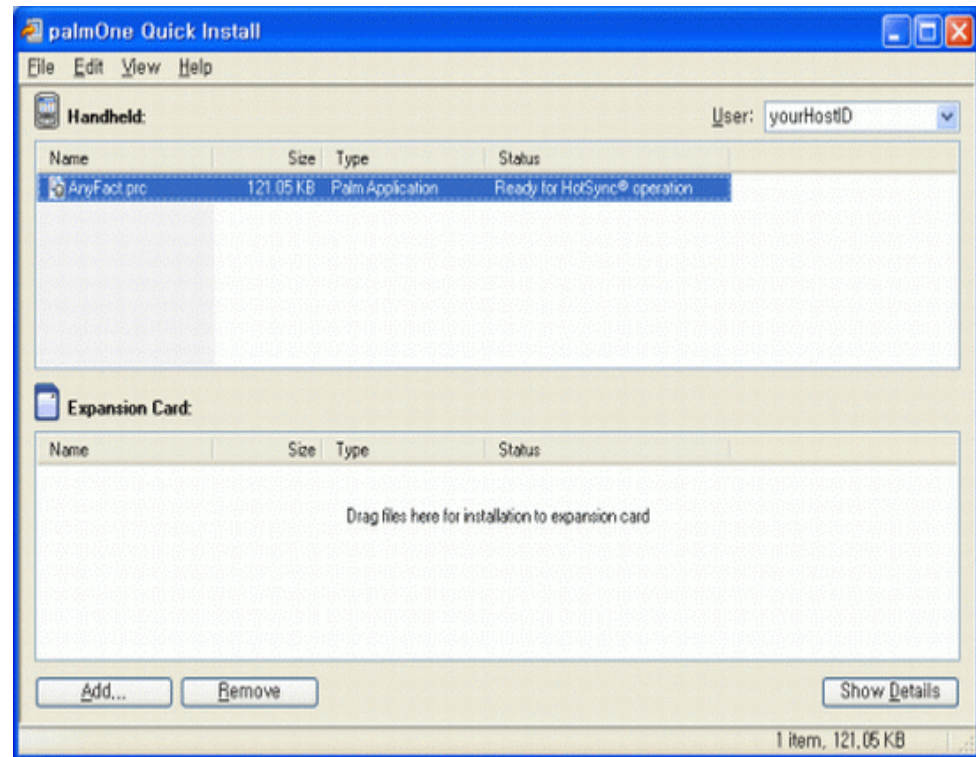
palmOne Quick Install

File Edit View Help

Handheld:

User: yourHostID

| Name | Size | Type | Status |
|---|---|---|---|
| AnyFact.prc | 121.05 KB | Palm Application | Ready for HotSync® operation |

Expansion Card:

| Name | Size | Type | Status |
|---|---|---|---|

Drag files here for installation to expansion card

Add... Remove Show Details

1 item, 121.05 KB